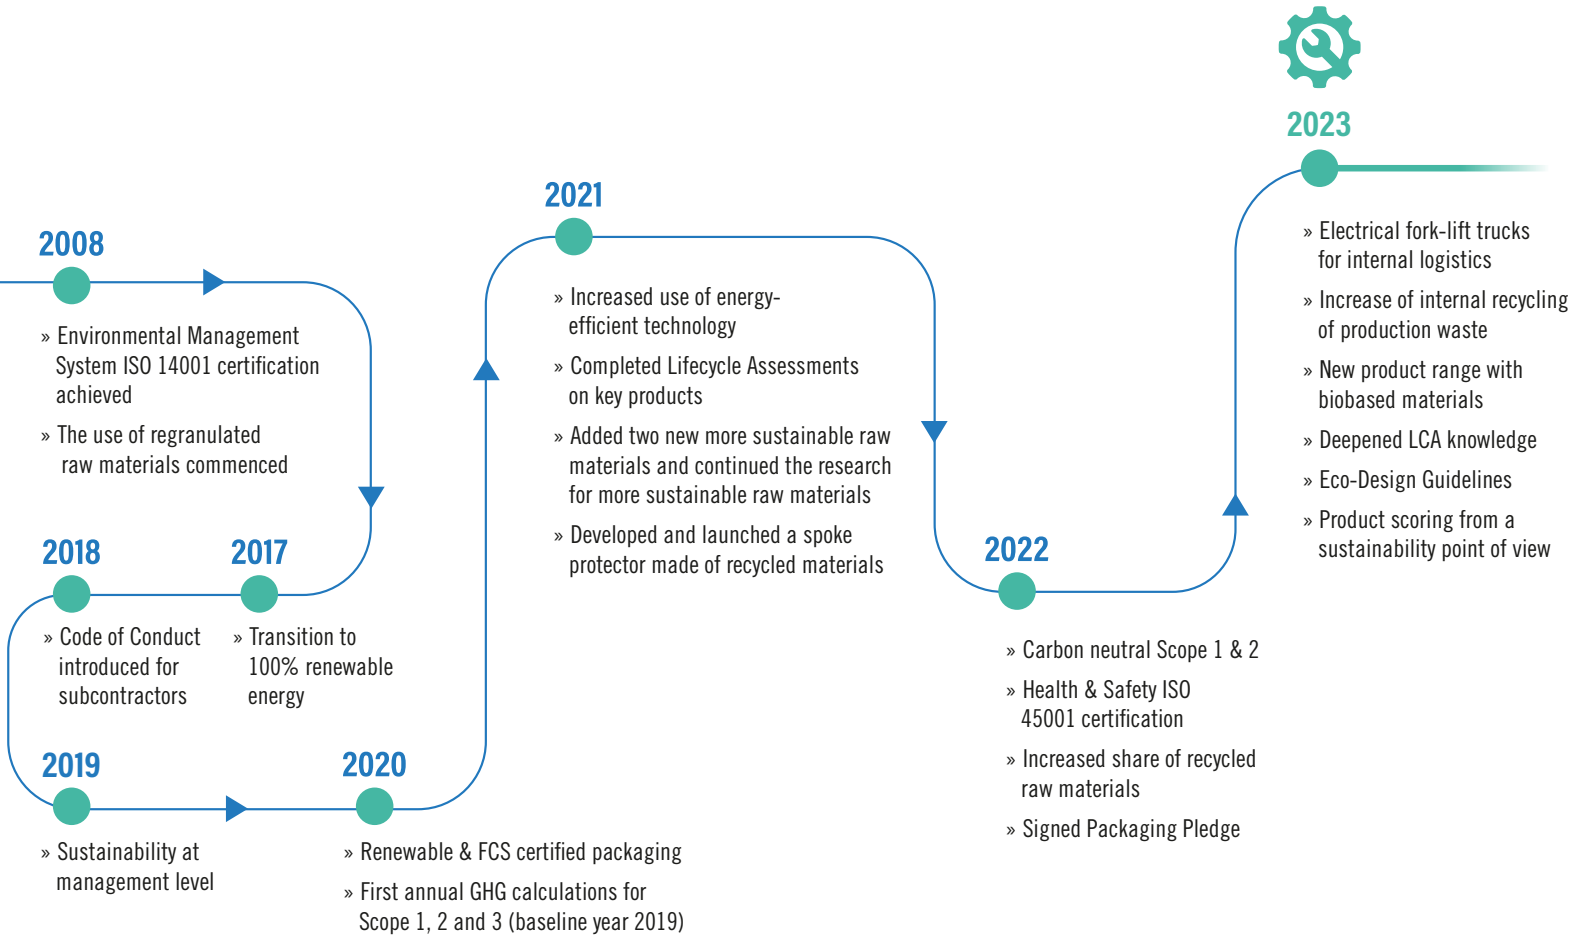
2023

2021

2008

» Environmental Management System ISO 14001 certification achieved

» The use of regranulated raw materials commenced

» Increased use of energy-efficient technology

» Completed Lifecycle Assessments on key products

» Added two new more sustainable raw materials and continued the research for more sustainable raw materials

» Developed and launched a spoke protector made of recycled materials

» Electrical fork-lift trucks for internal logistics

» Increase of internal recycling of production waste

» New product range with biobased materials

» Deepened LCA knowledge

» Eco-Design Guidelines

» Product scoring from a sustainability point of view

2018

2017

2022

» Code of Conduct introduced for subcontractors

» Transition to 100% renewable energy

» Carbon neutral Scope 1 & 2

» Health & Safety ISO 45001 certification

» Increased share of recycled raw materials

» Signed Packaging Pledge

2019

2020

» Sustainability at management level

» Renewable & FCS certified packaging

» First annual GHG calculations for Scope 1, 2 and 3 (baseline year 2019)